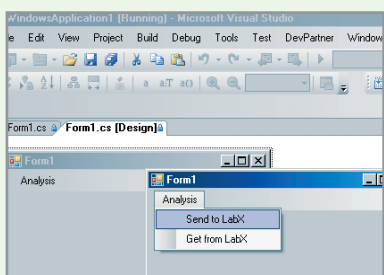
WindowsApplication1 (Running) - Microsoft Visual Studio
e Edit View Project Build Debug Tools Test DevPartner Window
Form1.cs Form1.cs [Design]
Form1
Analysis
Form1
Analysis
Send to LabX
Get from LabX